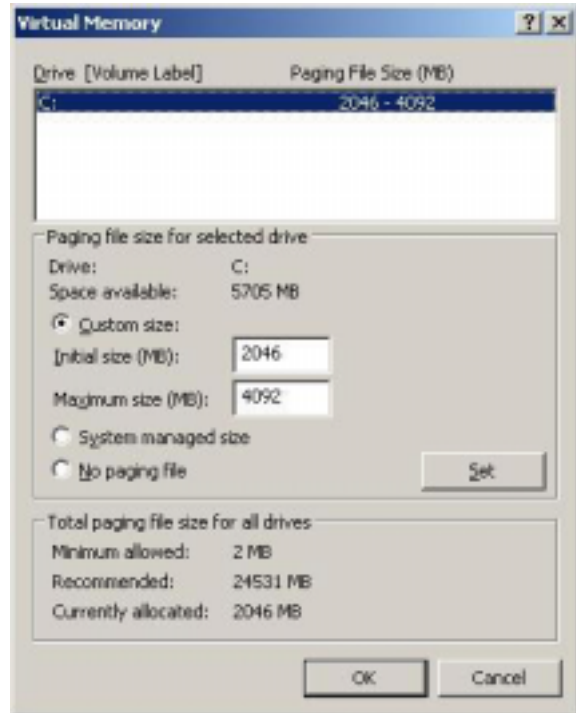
Virtual Memory

? X

Drive [Volume Label]

Paging File Size (MB)

C: 2046 - 4092

Paging file size for selected drive

Drive: C:

Space available: 5705 MB

Custom size:

Initial size (MB): 2046

Maximum size (MB): 4092

System managed size

No paging file

Set

Total paging file size for all drives

Minimum allowed: 2 MB

Recommended: 24531 MB

Currently allocated: 2046 MB

OK

Cancel